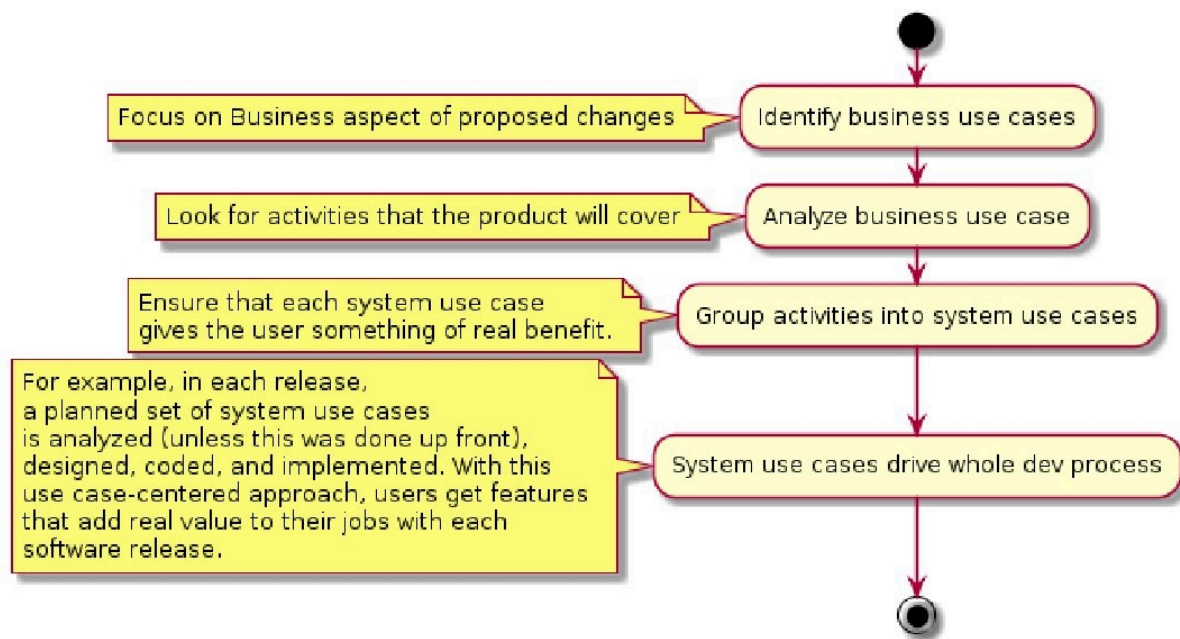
Focus on Business aspect of proposed changes

Identify business use cases

Look for activities that the product will cover

Analyze business use case

Ensure that each system use case gives the user something of real benefit.

Group activities into system use cases

For example, in each release, a planned set of system use cases is analyzed (unless this was done up front), designed, coded, and implemented. With this use case-centered approach, users get features that add real value to their jobs with each software release.

System use cases drive whole dev process